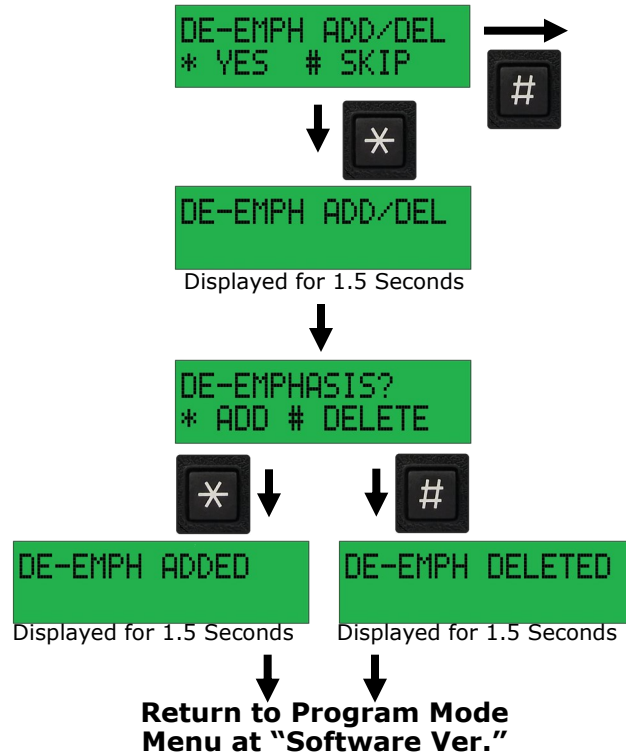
DE-EMPH ADD/DEL
* YES # SKIP

#

*

DE-EMPH ADD/DEL

Displayed for 1.5 Seconds

DE-EMPHASIS?
* ADD # DELETE

*

#

DE-EMPH ADDED

Displayed for 1.5 Seconds

DE-EMPH DELETED

Displayed for 1.5 Seconds

**Return to Program Mode Menu at "Software Ver."**